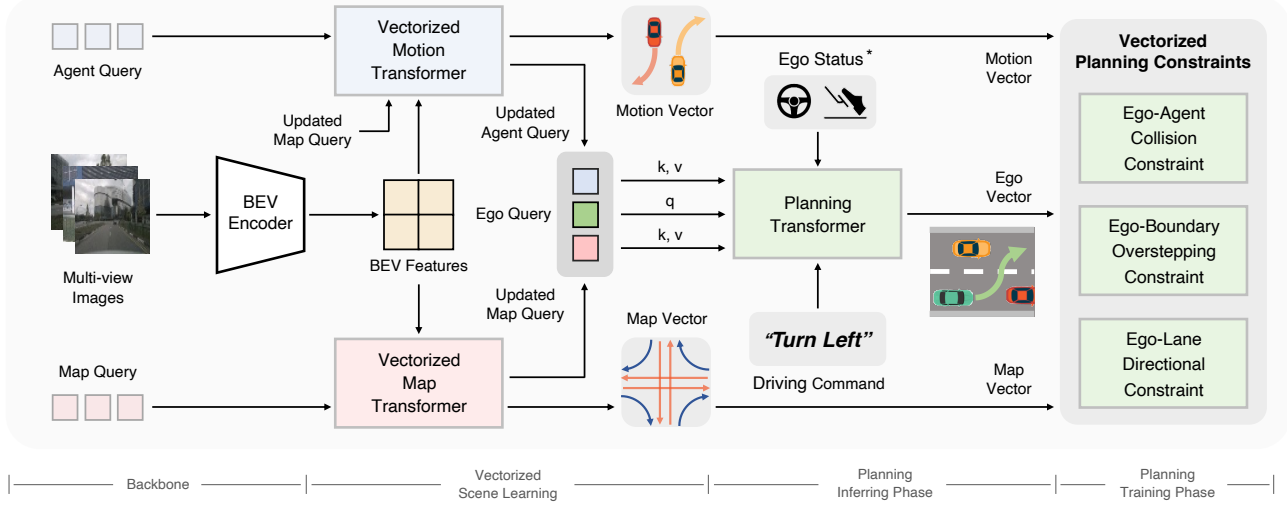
Agent Query

Vectorized Motion Transformer

Motion Vector

Ego Status *

Motion Vector

Vectorized Planning Constraints

Updated Map Query

Updated Agent Query

Ego-Agent Collision Constraint

Multi-view Images

BEV Encoder

BEV Features

Ego Query

k, v

q

k, v

Planning Transformer

Ego Vector

Ego-Boundary Overstepping Constraint

Updated Map Query

Map Vector

"Turn Left"

Driving Command

Map Query

Vectorized Map Transformer

Map Vector

Ego-Lane Directional Constraint

Backbone

Vectorized Scene Learning

Planning Inferring Phase

Planning Training Phase